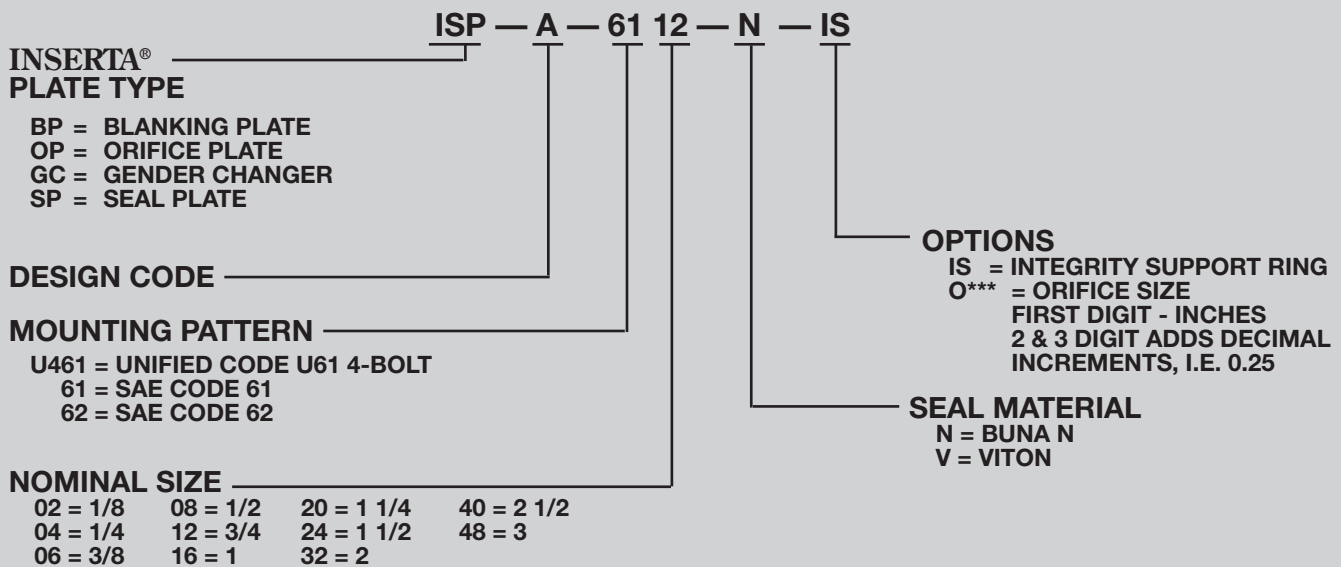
ISP — A — 61 12 — N — IS

INSERTA®
PLATE TYPE

BP = BLANKING PLATE
OP = ORIFICE PLATE
GC = GENDER CHANGER
SP = SEAL PLATE

DESIGN CODE

MOUNTING PATTERN

U461 = UNIFIED CODE U61 4-BOLT
61 = SAE CODE 61
62 = SAE CODE 62

NOMINAL SIZE

| | | | |
|---|---|---|---|
| 02 = 1/8 | 08 = 1/2 | 20 = 1 1/4 | 40 = 2 1/2 |
| 04 = 1/4 | 12 = 3/4 | 24 = 1 1/2 | 48 = 3 |
| 06 = 3/8 | 16 = 1 | 32 = 2 | |

OPTIONS
IS = INTEGRITY SUPPORT RING
O*** = ORIFICE SIZE
FIRST DIGIT - INCHES
2 & 3 DIGIT ADDS DECIMAL INCREMENTS, I.E. 0.25

SEAL MATERIAL
N = BUNA N
V = VITON